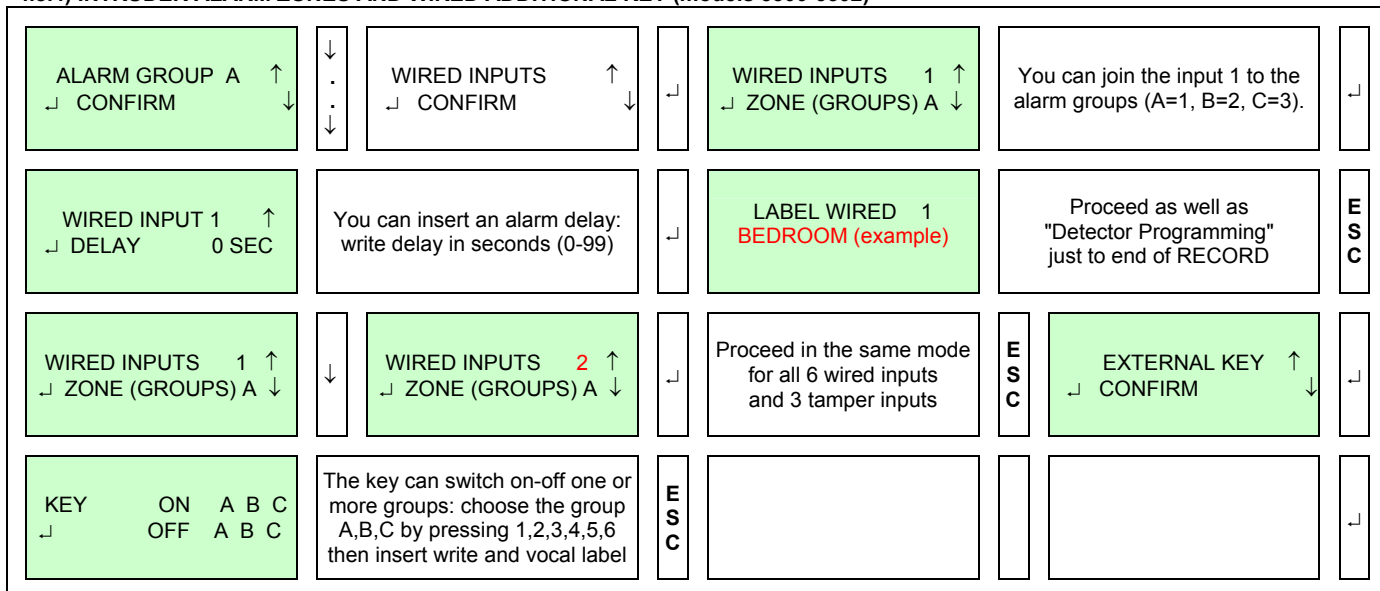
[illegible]) INTRUDER ALARM ZONES AND WIRED ADDITIONAL KEY (Models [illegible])

ALARM GROUP A ↑
↵ CONFIRM ↓

↓
.
.
↓

WIRED INPUTS ↑
↵ CONFIRM ↓

↵

WIRED INPUTS 1 ↑
↵ ZONE (GROUPS) A ↓

You can join the input 1 to the alarm groups (A=1, B=2, C=3).

↵

WIRED INPUT 1 ↑
↵ DELAY 0 SEC

You can insert an alarm delay: write delay in seconds (0-99)

↵

LABEL WIRED 1
BEDROOM (example)

Proceed as well as "Detector Programming" just to end of RECORD

E
S
C

WIRED INPUTS 1 ↑
↵ ZONE (GROUPS) A ↓

↓

WIRED INPUTS 2 ↑
↵ ZONE (GROUPS) A ↓

↵

Proceed in the same mode for all 6 wired inputs and 3 tamper inputs

E
S
C

EXTERNAL KEY ↑
↵ CONFIRM ↓

↵

KEY ON A B C
↵ OFF A B C

The key can switch on-off one or more groups: choose the group A,B,C by pressing 1,2,3,4,5,6 then insert write and vocal label

E
S
C

↵